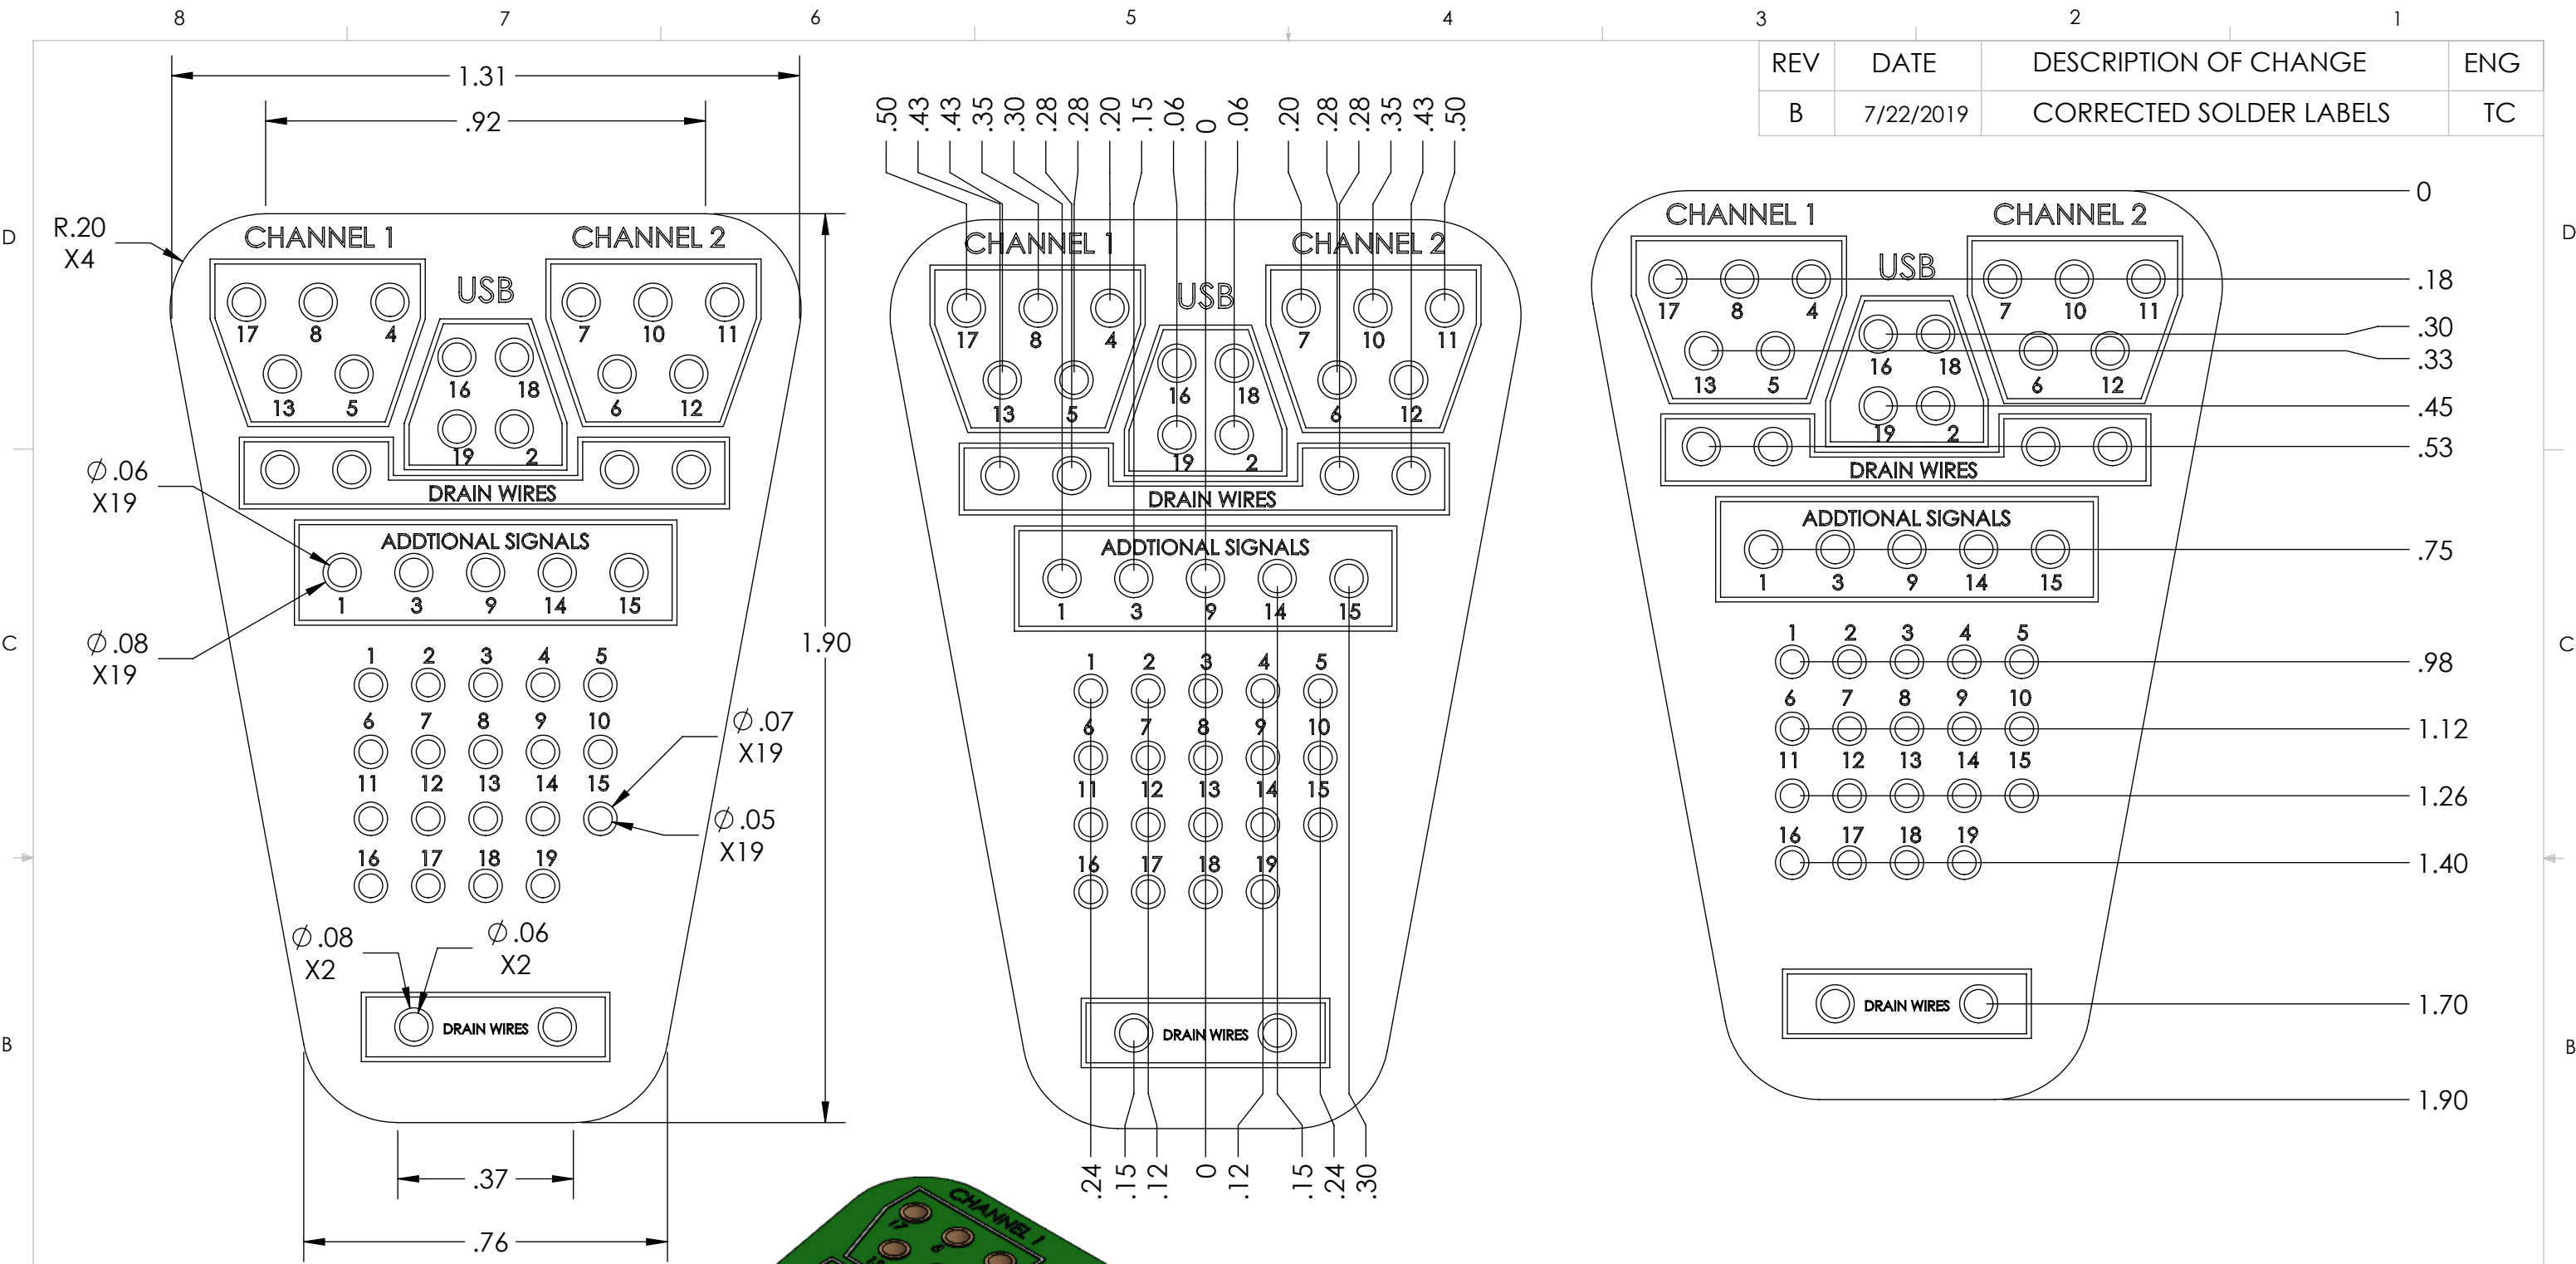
8 7 6 5 4 3 2 1

| REV | DATE | DESCRIPTION OF CHANGE | ENG |
|---|---|---|---|
| B | 7/22/2019 | CORRECTED SOLDER LABELS | TC |

D

1.31
.92
R.20
X4
CHANNEL 1
CHANNEL 2
USB
17 8 4
13 5
16 18
19 2
7 10 11
6 12
DRAIN WIRES
$\varnothing$.06
X19
ADDTIONAL SIGNALS
1 3 9 14 15
$\varnothing$.08
X19
1 2 3 4 5
6 7 8 9 10
11 12 13 14 15
16 17 18 19
$\varnothing$.07
X19
$\varnothing$.05
X19
1.90
$\varnothing$.08
X2
$\varnothing$.06
X2
DRAIN WIRES
.37
.76

.50 .43 .43 .35 .30 .28 .28 .20 .15 .06 0 .06 .20 .28 .28 .35 .43 .50
CHANNEL 1
CHANNEL 2
USB
17 8 4
13 5
16 18
19 2
7 10 11
6 12
DRAIN WIRES
ADDTIONAL SIGNALS
1 3 9 14 15
1 2 3 4 5
6 7 8 9 10
11 12 13 14 15
16 17 18 19
DRAIN WIRES
.24 .15 .12 0 .12 .15 .24 .30

0
CHANNEL 1
CHANNEL 2
USB
17 8 4
13 5
16 18
19 2
7 10 11
6 12
DRAIN WIRES
ADDTIONAL SIGNALS
1 3 9 14 15
1 2 3 4 5
6 7 8 9 10
11 12 13 14 15
16 17 18 19
DRAIN WIRES
.18
.30
.33
.45
.53
.75
.98
1.12
1.26
1.40
1.70
1.90

C
B

CHANNEL 1
17
8